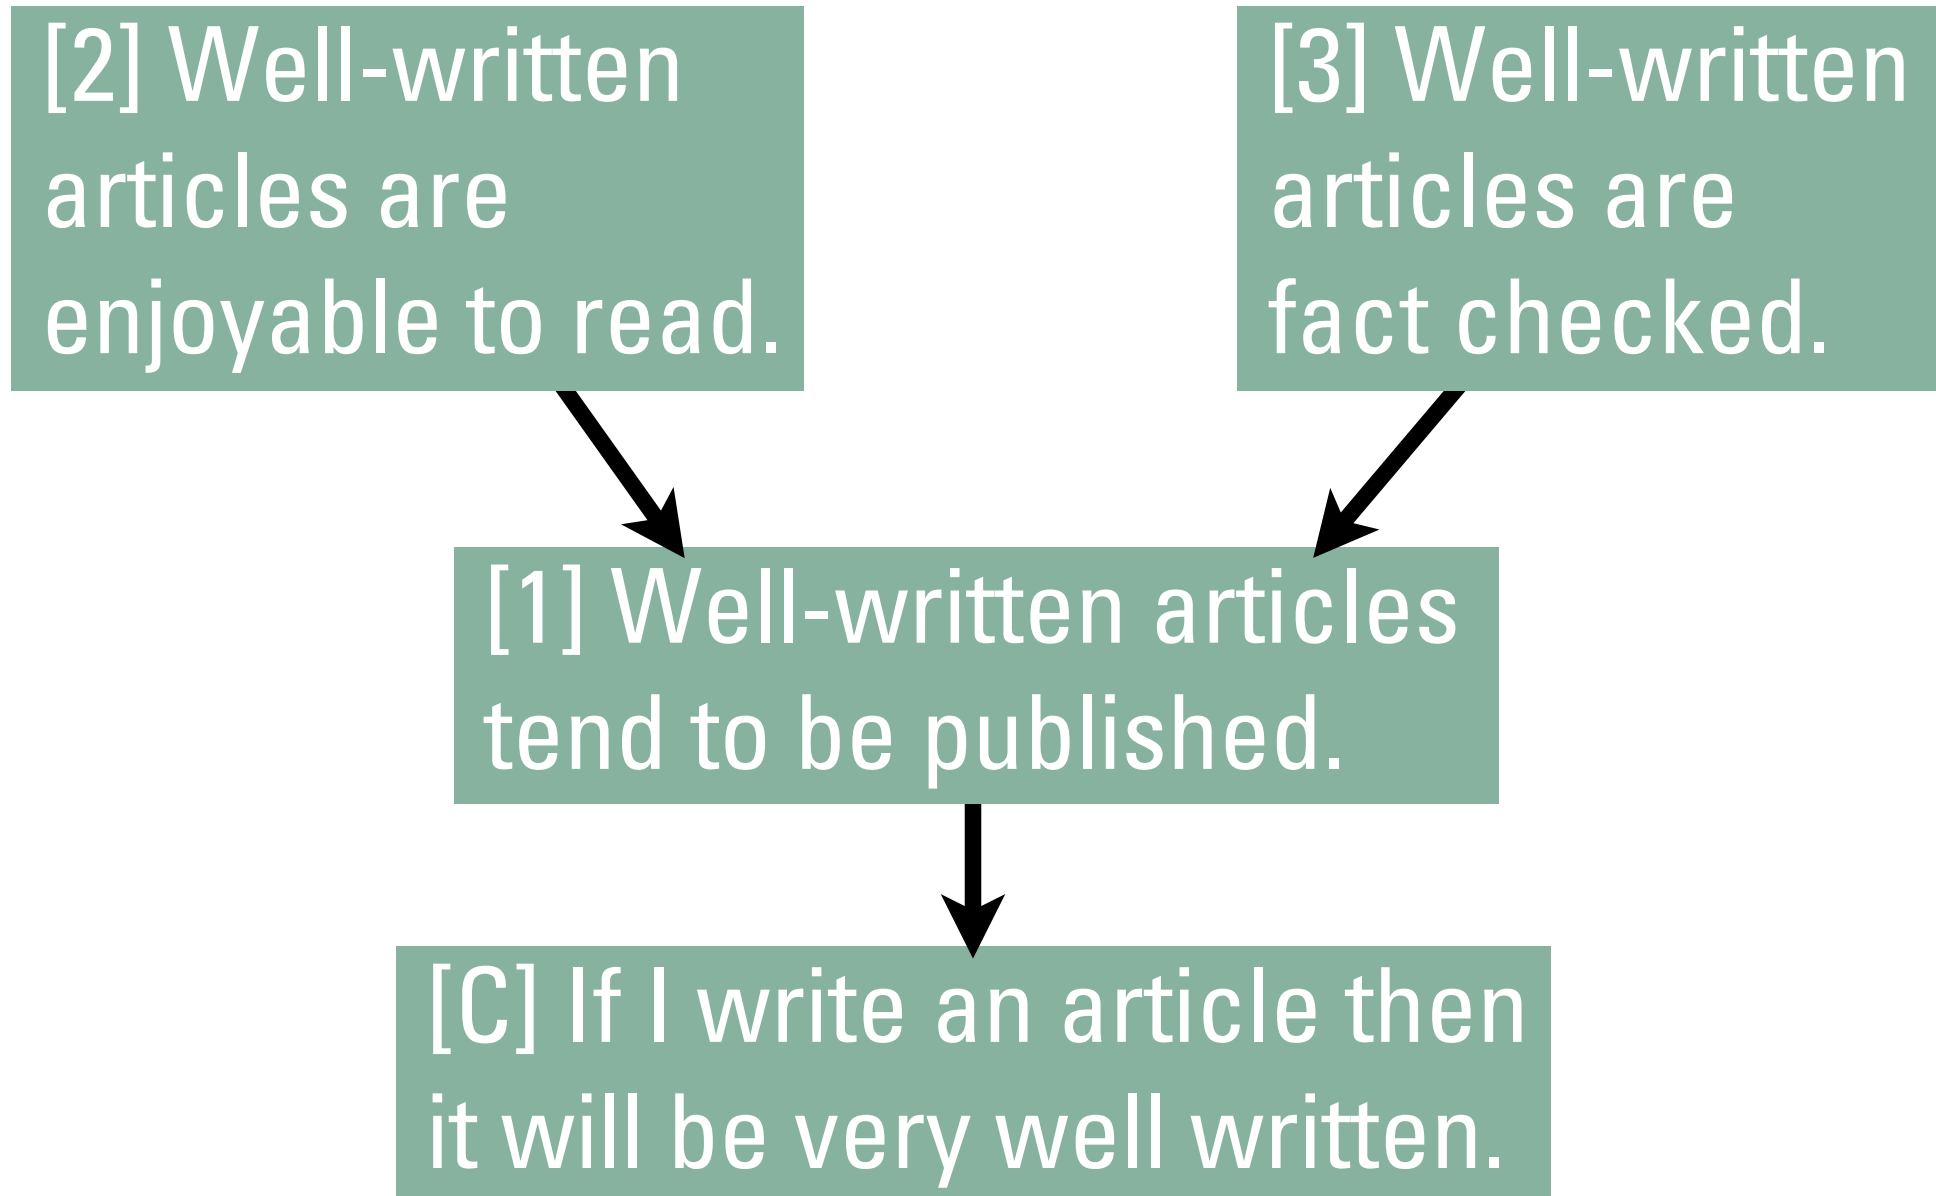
[2] Well-written articles are enjoyable to read.

[3] Well-written articles are fact checked.

[1] Well-written articles tend to be published.

[C] If I write an article then it will be very well written.